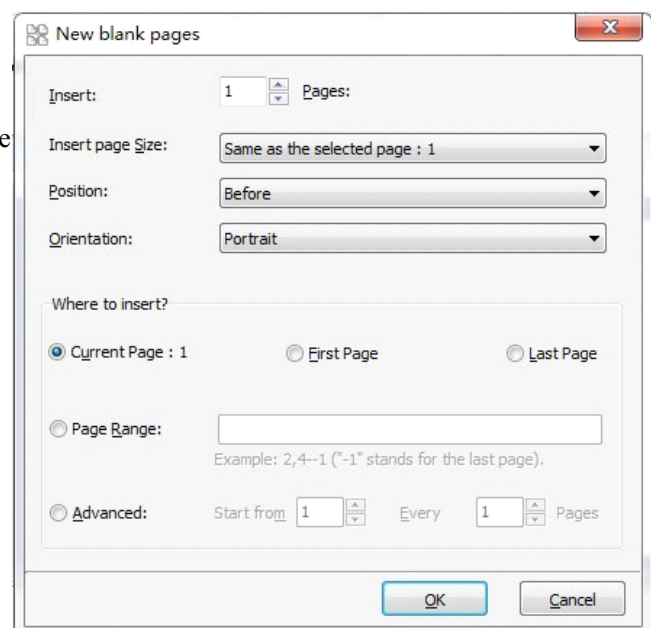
New blank pages

Insert: 1 Pages:

e

Insert page Size: Same as the selected page : 1

Position: Before

Orientation: Portrait

Where to insert?

Current Page : 1

First Page

Last Page

Page Range:

Example: 2,4--1 ("-1" stands for the last page).

Advanced: Start from 1 Every 1 Pages

OK

Cancel